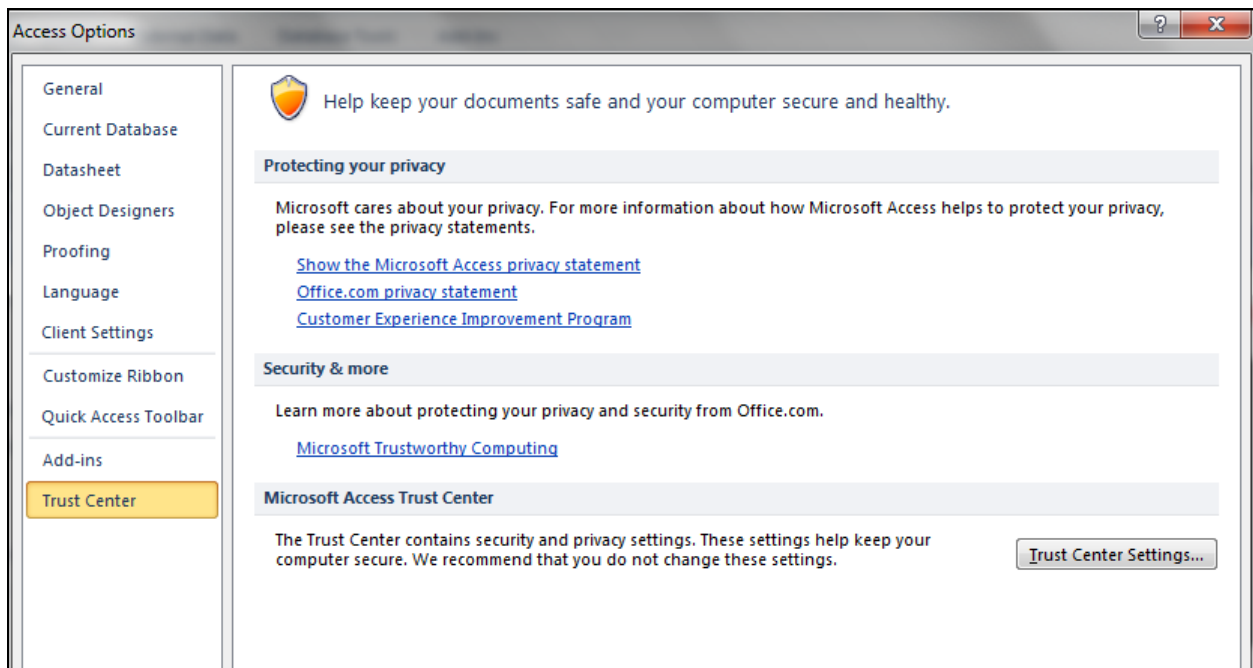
Access Options

?

X

General

Current Database

Datasheet

Object Designers

Proofing

Language

Client Settings

Customize Ribbon

Quick Access Toolbar

Add-ins

Trust Center

Help keep your documents safe and your computer secure and healthy.

Protecting your privacy

Microsoft cares about your privacy. For more information about how Microsoft Access helps to protect your privacy, please see the privacy statements.

Show the Microsoft Access privacy statement

Office.com privacy statement

Customer Experience Improvement Program

Security & more

Learn more about protecting your privacy and security from Office.com.

Microsoft Trustworthy Computing

Microsoft Access Trust Center

The Trust Center contains security and privacy settings. These settings help keep your computer secure. We recommend that you do not change these settings.

Trust Center Settings...